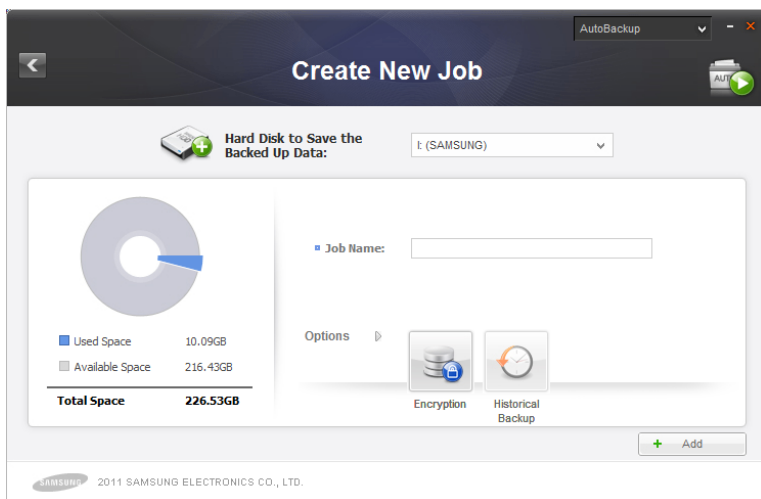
AutoBackup

Create New Job

AUTO

Hard Disk to Save the Backed Up Data:

I: (SAMSUNG)

Job Name:

Used Space 10.09GB
Available Space 216.43GB
Total Space 226.53GB

Options

Encryption

Historical Backup

Add

SAMSUNG 2011 SAMSUNG ELECTRONICS CO., LTD.